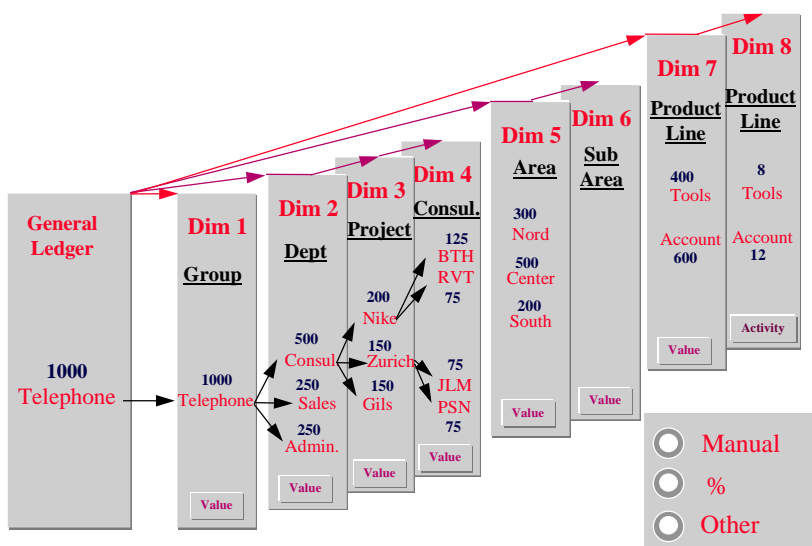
General Ledger

1000
Telephone

Dim 1
Group
1000
Telephone
Value

Dim 2
Dept
500
Consul
250
Sales
250
Admin.
Value

Dim 3
Project
200
Nike
150
Zurich
150
Gils
Value

Dim 4
Consul.
125
BTH
RVT
75
75
JLM
PSN
75
Value

Dim 5
Area
300
Nord
500
Center
200
South
Value

Dim 6
Sub Area
Value

Dim 7
Product Line
400
Tools
Account
600
Value

Dim 8
Product Line
8
Tools
Account
12
Activity

Manual
%
Other